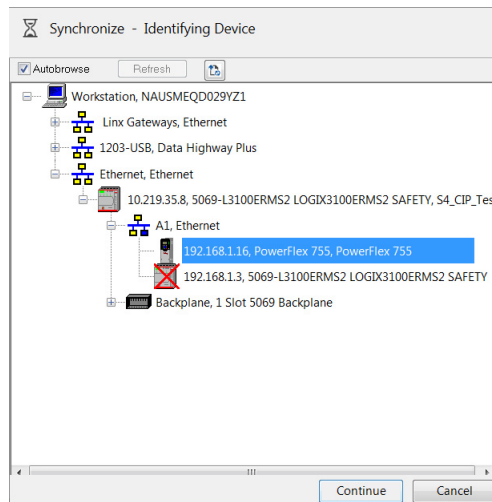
Synchronize - Identifying Device

Autobrowse
Refresh

Workstation, NAUSMEQD029YZ1
Linx Gateways, Ethernet
1203-USB, Data Highway Plus
Ethernet, Ethernet
10.219.35.8, 5069-L3100ERMS2 LOGIX3100ERMS2 SAFETY, S4_CIP_Tes
A1, Ethernet
192.168.1.16, PowerFlex 755, PowerFlex 755
192.168.1.3, 5069-L3100ERMS2 LOGIX3100ERMS2 SAFETY
Backplane, 1 Slot 5069 Backplane

Continue
Cancel